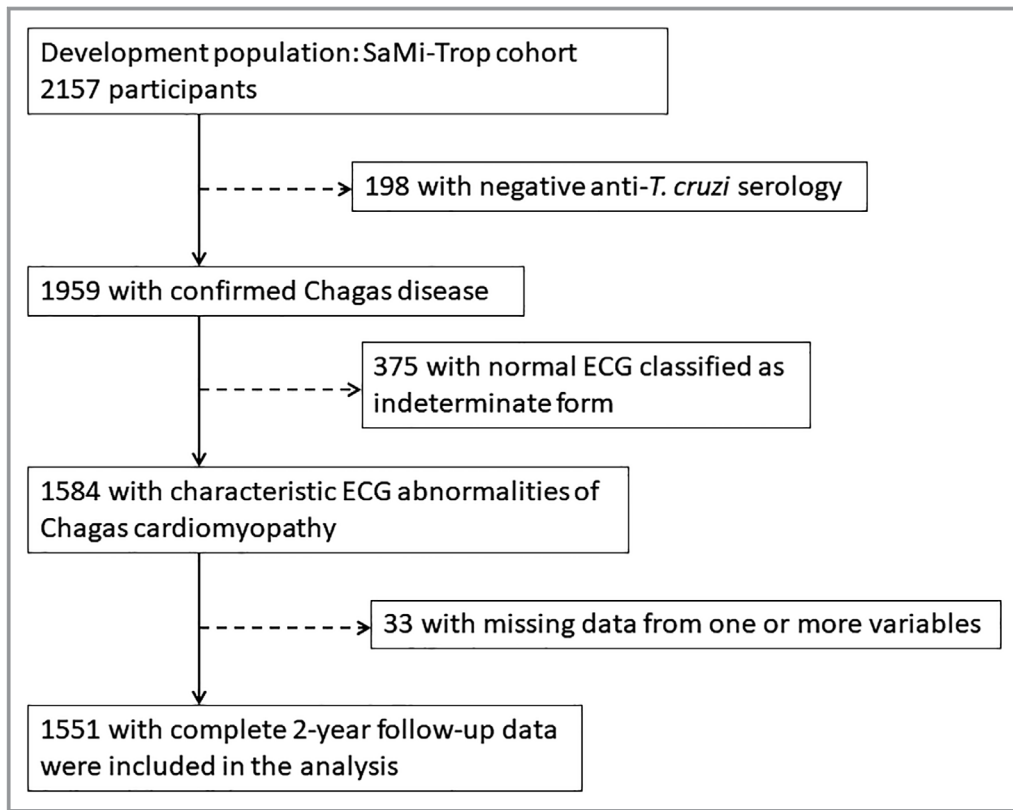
Development population: SaMi-Trop cohort 2157 participants

198 with negative anti-T. cruzi serology

1959 with confirmed Chagas disease

375 with normal ECG classified as indeterminate form

1584 with characteristic ECG abnormalities of Chagas cardiomyopathy

33 with missing data from one or more variables

1551 with complete 2-year follow-up data were included in the analysis